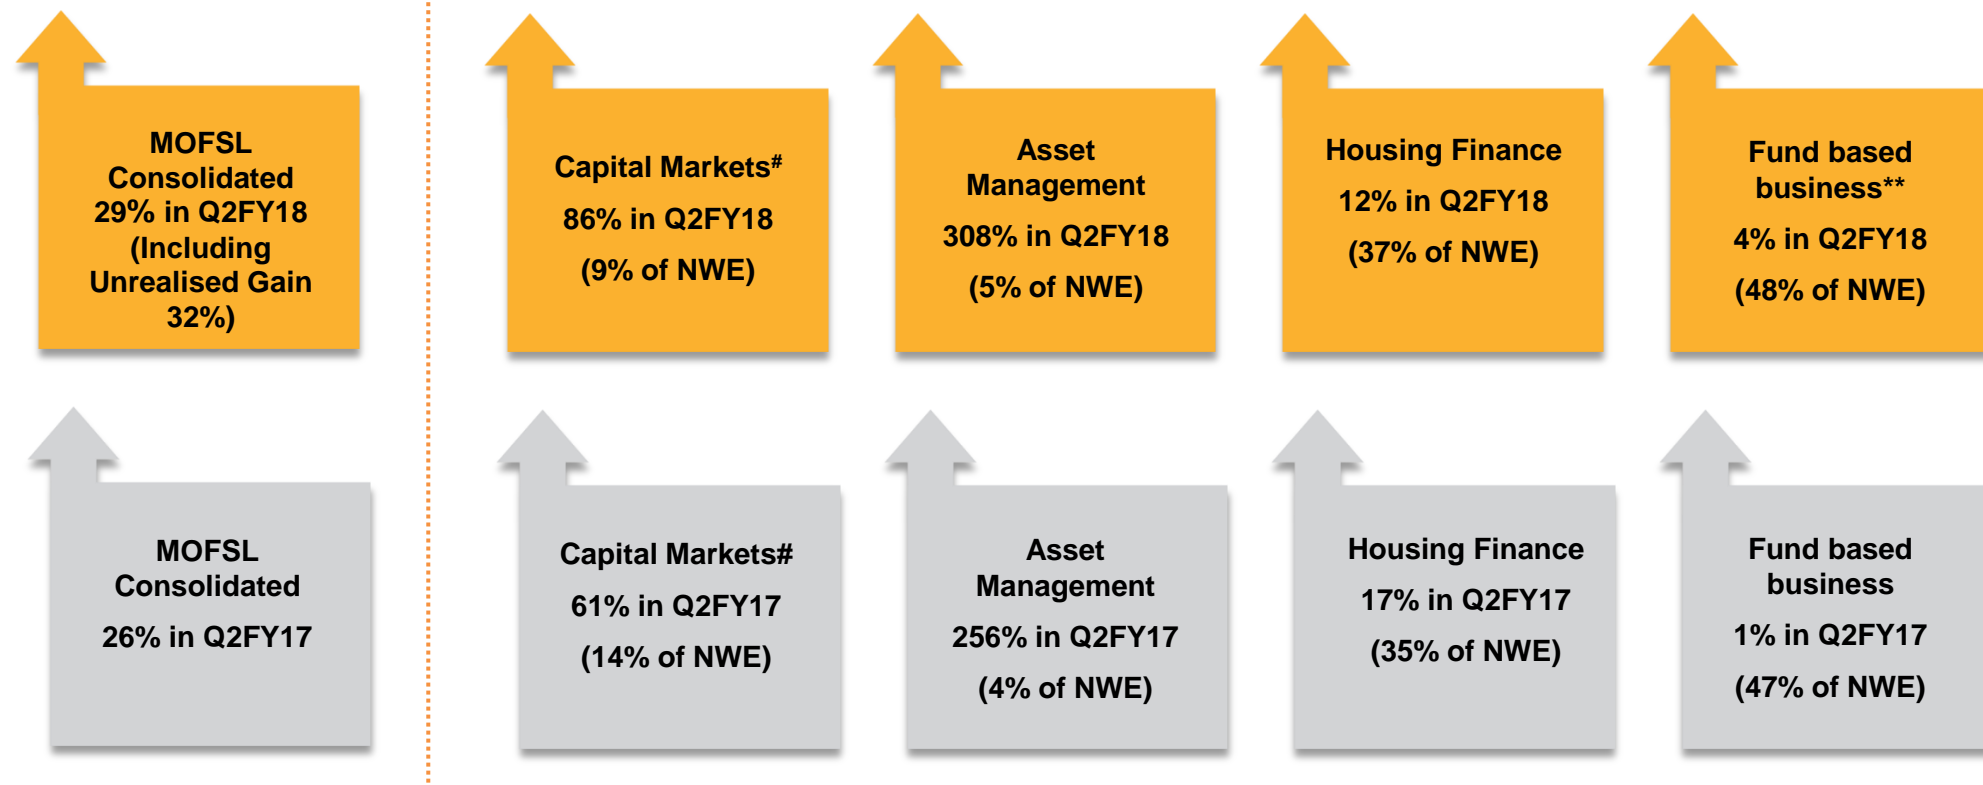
MOFSL Consolidated 29% in Q2FY18 (Including Unrealised Gain 32%)

Capital Markets$^{\#}$

86% in Q2FY18

(9% of NWE)

Asset Management

308% in Q2FY18

(5% of NWE)

Housing Finance

12% in Q2FY18

(37% of NWE)

Fund based business**

4% in Q2FY18

(48% of NWE)

MOFSL Consolidated

26% in Q2FY17

Capital Markets#

61% in Q2FY17

(14% of NWE)

Asset Management

256% in Q2FY17

(4% of NWE)

Housing Finance

17% in Q2FY17

(35% of NWE)

Fund based business

1% in Q2FY17

(47% of NWE)